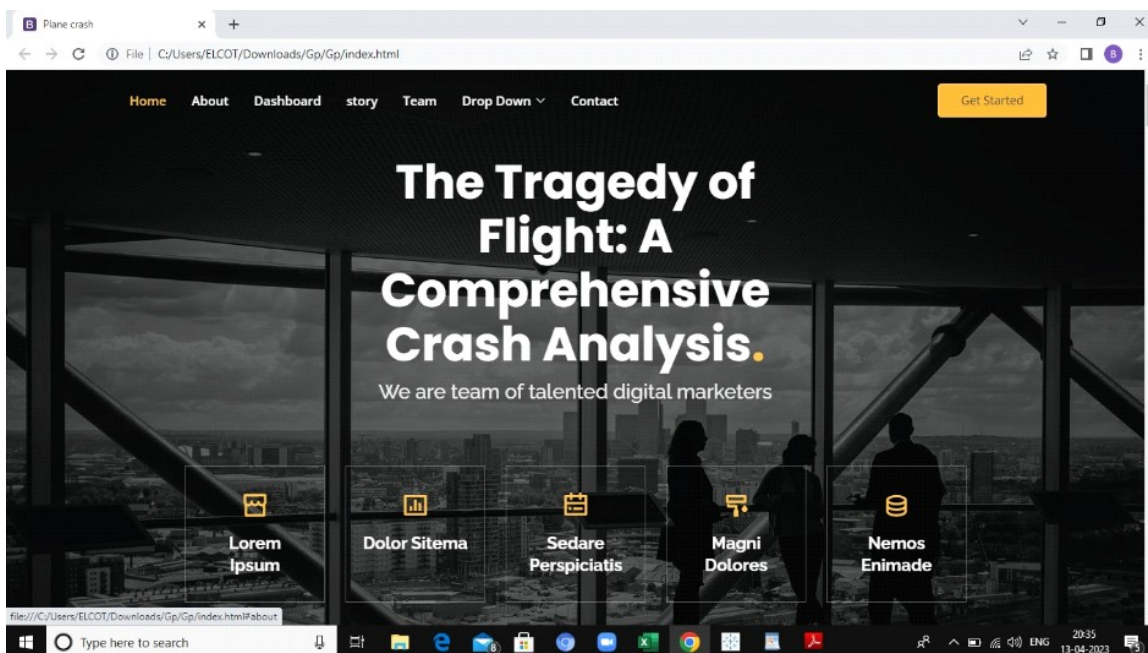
B Plane crash × +

File | C:/Users/ELCOT/Downloads/Gp/Gp/index.html

Home About Dashboard story Team Drop Down Contact

Get Started

The Tragedy of Flight: A Comprehensive Crash Analysis.

We are team of talented digital marketers

Lorem Ipsum

Dolor Sitema

Sedare Perspiciatis

Magni Dolores

Nemos Enimade

file:///C:/Users/ELCOT/Downloads/Gp/Gp/index.html#about

Type here to search

ENG 20:35 13-04-2023